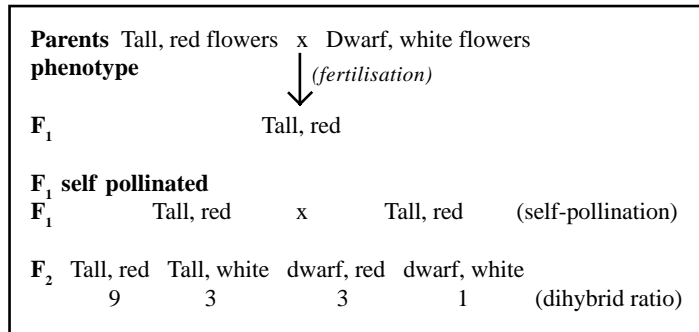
**Parents** Tall, red flowers x Dwarf, white flowers
**phenotype**
*(fertilisation)*

**$F_1$** Tall, red

**$F_1$ self pollinated**
**$F_1$** Tall, red x Tall, red (self-pollination)

**$F_2$** Tall, red Tall, white dwarf, red dwarf, white
9 3 3 1 (dihybrid ratio)